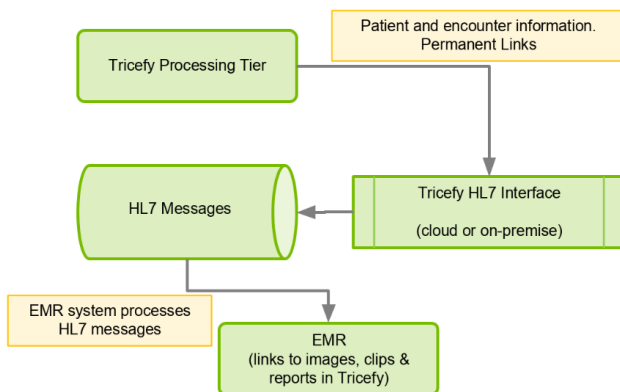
Patient and encounter information.
Permanent Links

Tricefy Processing Tier

HL7 Messages

Tricefy HL7 Interface

(cloud or on-premise)

EMR system processes
HL7 messages

EMR
(links to images, clips &
reports in Tricefy)